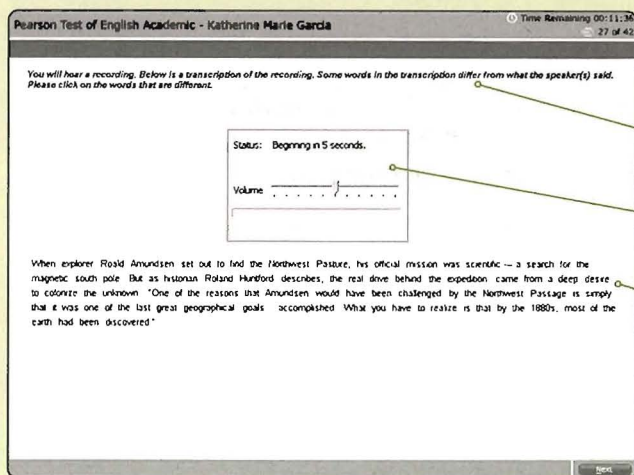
Pearson Test of English Academic - Katherine Marie Garcia

Time Remaining 00:11:36
27 of 42

You will hear a recording. Below is a transcription of the recording. Some words in the transcription differ from what the speaker(s) said. Please click on the words that are different.

Status: Beginning in 5 seconds.

Volume

When explorer Roald Amundsen set out to find the Northwest Pasture, his official mission was scientific — a search for the magnetic south pole. But as historian Roland Huntford describes, the real drive behind the expedition came from a deep desire to colonize the unknown. "One of the reasons that Amundsen would have been challenged by the Northwest Passage is simply that it was one of the last great geographical goals accomplished. What you have to realize is that by the 1880s, most of the earth had been discovered."

Next